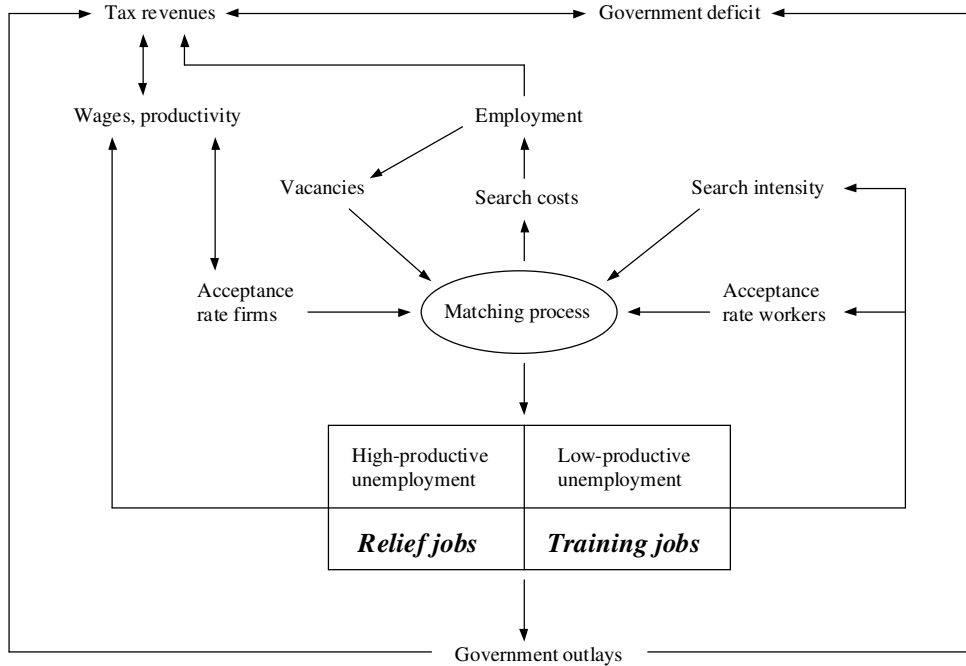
Tax revenues

Government deficit

Wages, productivity

Employment

Vacancies

Search costs

Search intensity

Acceptance rate firms

Matching process

Acceptance rate workers

| High-productive unemployment | Low-productive unemployment |
|---|---|
| ***Relief jobs*** | ***Training jobs*** |

Government outlays